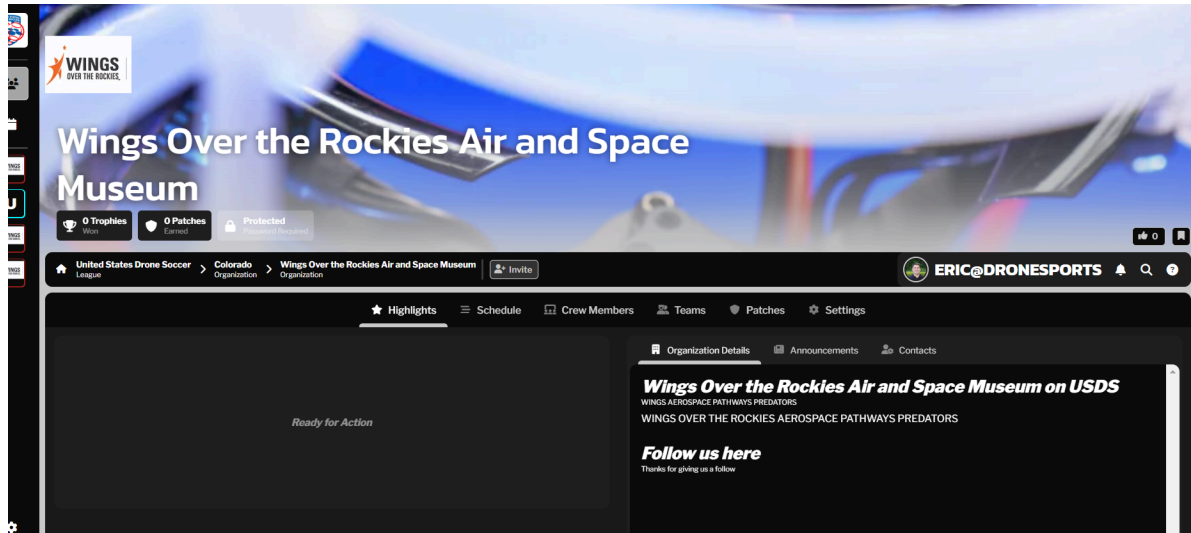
WINGS
OVER THE ROCKIES

Wings Over the Rockies Air and Space Museum

0 Trophies
Won

0 Patches
Earned

Protected
Password Required

0

United States Drone Soccer
League

Colorado
Organization

Wings Over the Rockies Air and Space Museum
Organization

Invite

ERIC@DRONESPORTS

Highlights
Schedule
Crew Members
Teams
Patches
Settings

Ready for Action

Organization Details
Announcements
Contacts

Wings Over the Rockies Air and Space Museum on USDS
WINGS AEROSPACE PATHWAYS PREDATORS

WINGS OVER THE ROCKIES AEROSPACE PATHWAYS PREDATORS

Follow us here
Thanks for giving us a follow